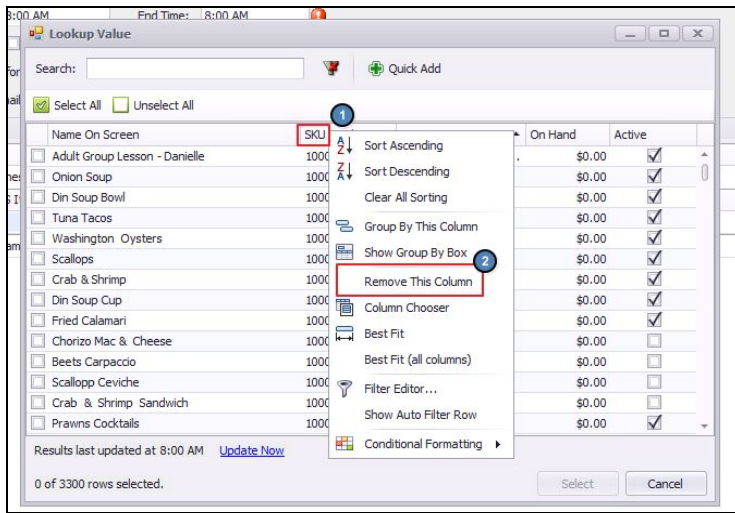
8:00 AM End Time: 8:00 AM

Lookup Value

Search: Quick Add

Select All Unselect All

| Name On Screen | SKU | On Hand | Active |
|---|---|---|---|
| Adult Group Lesson - Danielle | 1000 | $0.00 | ✓ |
| Onion Soup | 1000 | $0.00 | ✓ |
| Din Soup Bowl | 1000 | $0.00 | ✓ |
| Tuna Tacos | 1000 | $0.00 | ✓ |
| Washington Oysters | 1000 | $0.00 | ✓ |
| Scallops | 1000 | $0.00 | ✓ |
| Crab & Shrimp | 1000 | $0.00 | ✓ |
| Din Soup Cup | 1000 | $0.00 | ✓ |
| Fried Calamari | 1000 | $0.00 | ✓ |
| Chorizo Mac & Cheese | 1000 | $0.00 | |
| Beets Carpaccio | 1000 | $0.00 | |
| Scallopp Ceviche | 1000 | $0.00 | |
| Crab & Shrimp Sandwich | 1000 | $0.00 | |
| Prawns Cocktails | 1000 | $0.00 | ✓ |

1

Sort Ascending
Sort Descending
Clear All Sorting
Group By This Column
Show Group By Box
2
Remove This Column
Column Chooser
Best Fit
Best Fit (all columns)
Filter Editor...
Show Auto Filter Row
Conditional Formatting

Results last updated at 8:00 AM Update Now

0 of 3300 rows selected.

Select Cancel